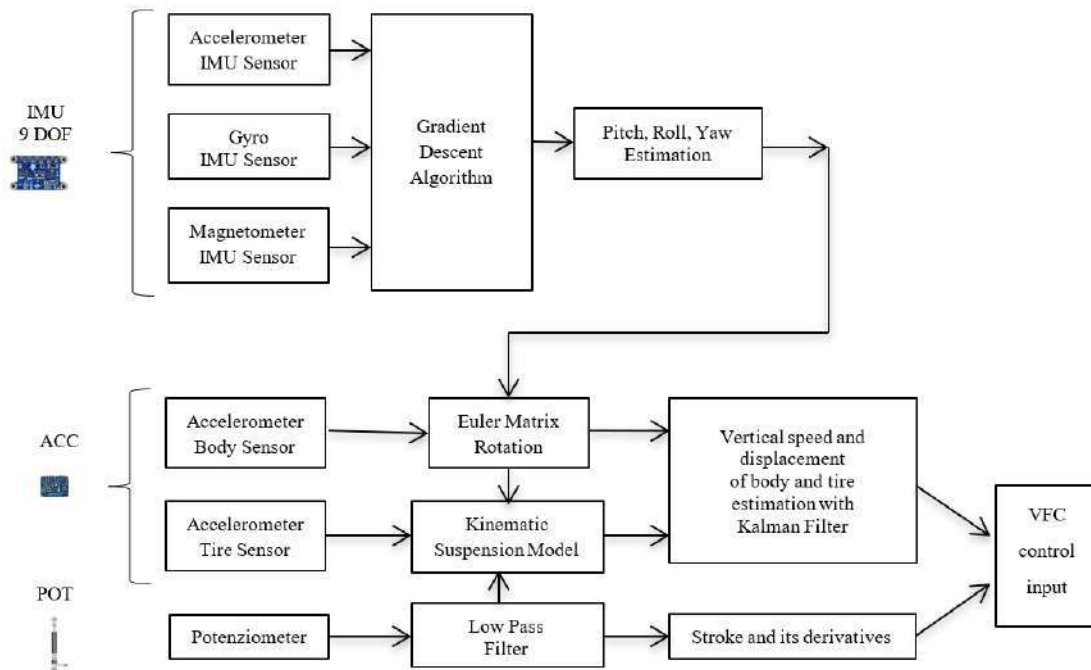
IMU
9 DOF

Accelerometer
IMU Sensor

Gyro
IMU Sensor

Magnetometer
IMU Sensor

Gradient
Descent
Algorithm

Pitch, Roll, Yaw
Estimation

ACC

Accelerometer
Body Sensor

Accelerometer
Tire Sensor

Euler Matrix
Rotation

Kinematic
Suspension Model

Vertical speed and
displacement
of body and tire
estimation with
Kalman Filter

VFC
control
input

POT

Potenziometer

Low Pass
Filter

Stroke and its derivatives